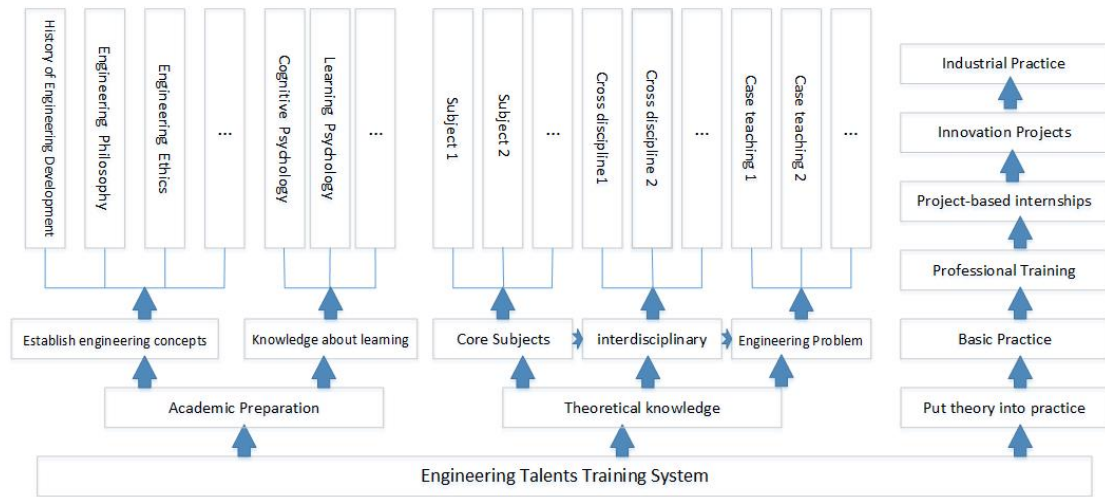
History of Engineering Development

Engineering Philosophy

Engineering Ethics

...

Cognitive Psychology

Learning Psychology

...

Subject 1

Subject 2

...

Cross discipline1

Cross discipline 2

...

Case teaching 1

Case teaching 2

...

Industrial Practice

Innovation Projects

Project-based internships

Professional Training

Establish engineering concepts

Knowledge about learning

Core Subjects

interdisciplinary

Engineering Problem

Basic Practice

Academic Preparation

Theoretical knowledge

Put theory into practice

Engineering Talents Training System